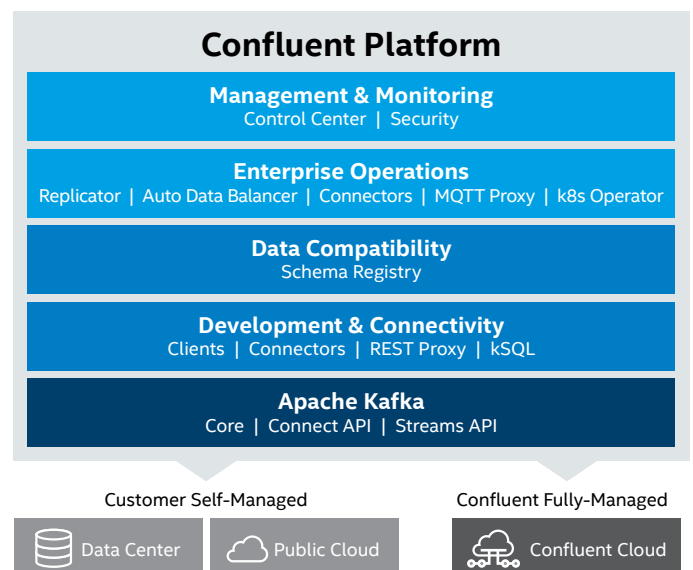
Confluent Platform

Management & Monitoring
Control Center | Security

Enterprise Operations
Replicator | Auto Data Balancer | Connectors | MQTT Proxy | k8s Operator

Data Compatibility
Schema Registry

Development & Connectivity
Clients | Connectors | REST Proxy | kSQL

Apache Kafka
Core | Connect API | Streams API

Customer Self-Managed

Data Center

Public Cloud

Confluent Fully-Managed

Confluent Cloud